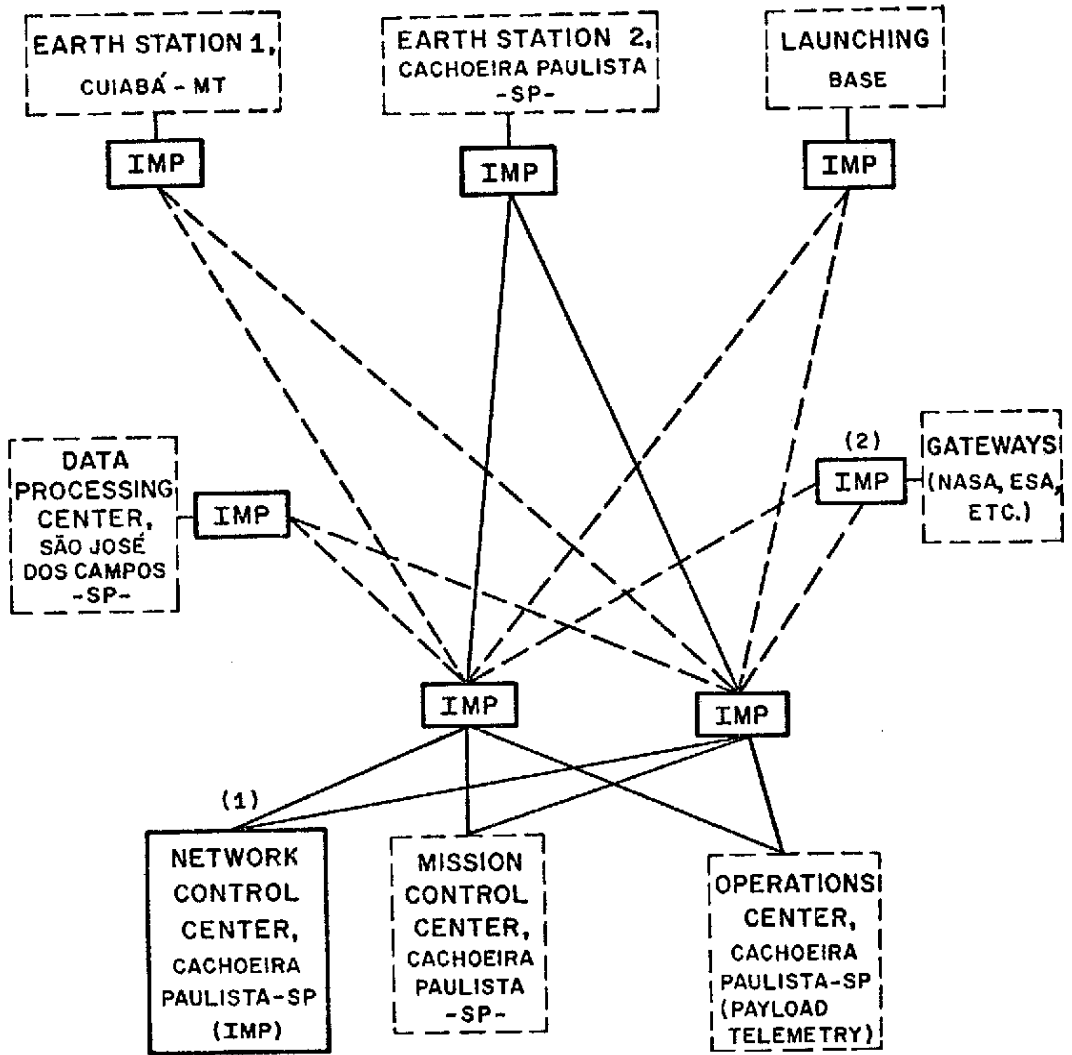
EARTH STATION 1, CUIABÁ - MT

EARTH STATION 2, CACHOEIRA PAULISTA -SP-

LAUNCHING BASE

IMP

IMP

IMP

DATA PROCESSING CENTER, SÃO JOSÉ DOS CAMPOS -SP-

IMP

(2)

IMP

GATEWAYS (NASA, ESA, ETC.)

IMP

IMP

(1)

NETWORK CONTROL CENTER, CACHOEIRA PAULISTA-SP (IMP)

MISSION CONTROL CENTER, CACHOEIRA PAULISTA -SP-

OPERATIONS CENTER, CACHOEIRA PAULISTA-SP (PAYLOAD TELEMETRY)